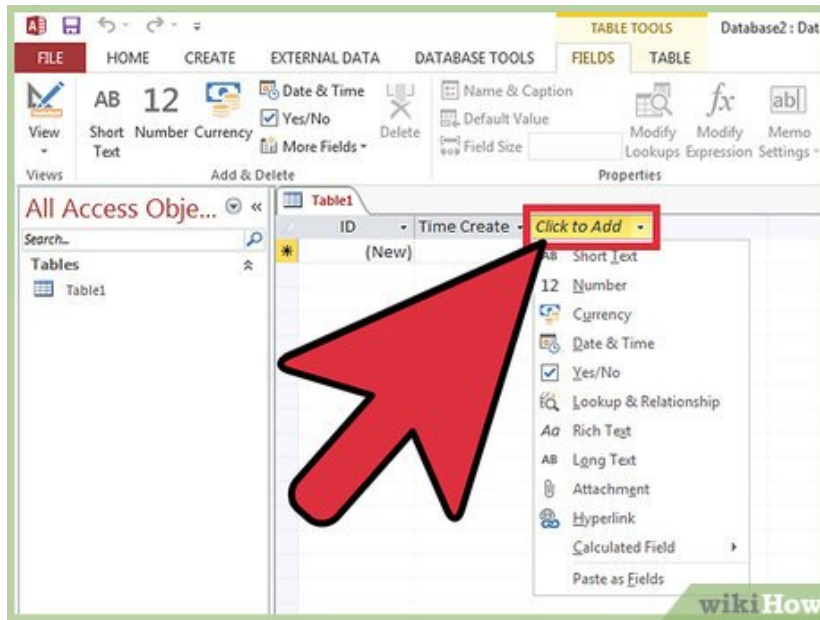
TABLE TOOLS Database2 : Dat

FILE HOME CREATE EXTERNAL DATA DATABASE TOOLS FIELDS TABLE

View

AB Short Text

12 Number

Currency

Date & Time

Yes/No

More Fields

Delete

Name & Caption

Default Value

Field Size

Modify Lookups

fx Modify Expression

ab| Memo Settings

Views

Add & Delete

Properties

All Access Obje...

Search...

Tables

Table1

Table1

ID

Time Create

Click to Add

(New)

AB Short Text

12 Number

Currency

Date & Time

Yes/No

Lookup & Relationship

Aa Rich Text

AB Long Text

Attachment

Hyperlink

Calculated Field

Paste as Fields

wikiHow